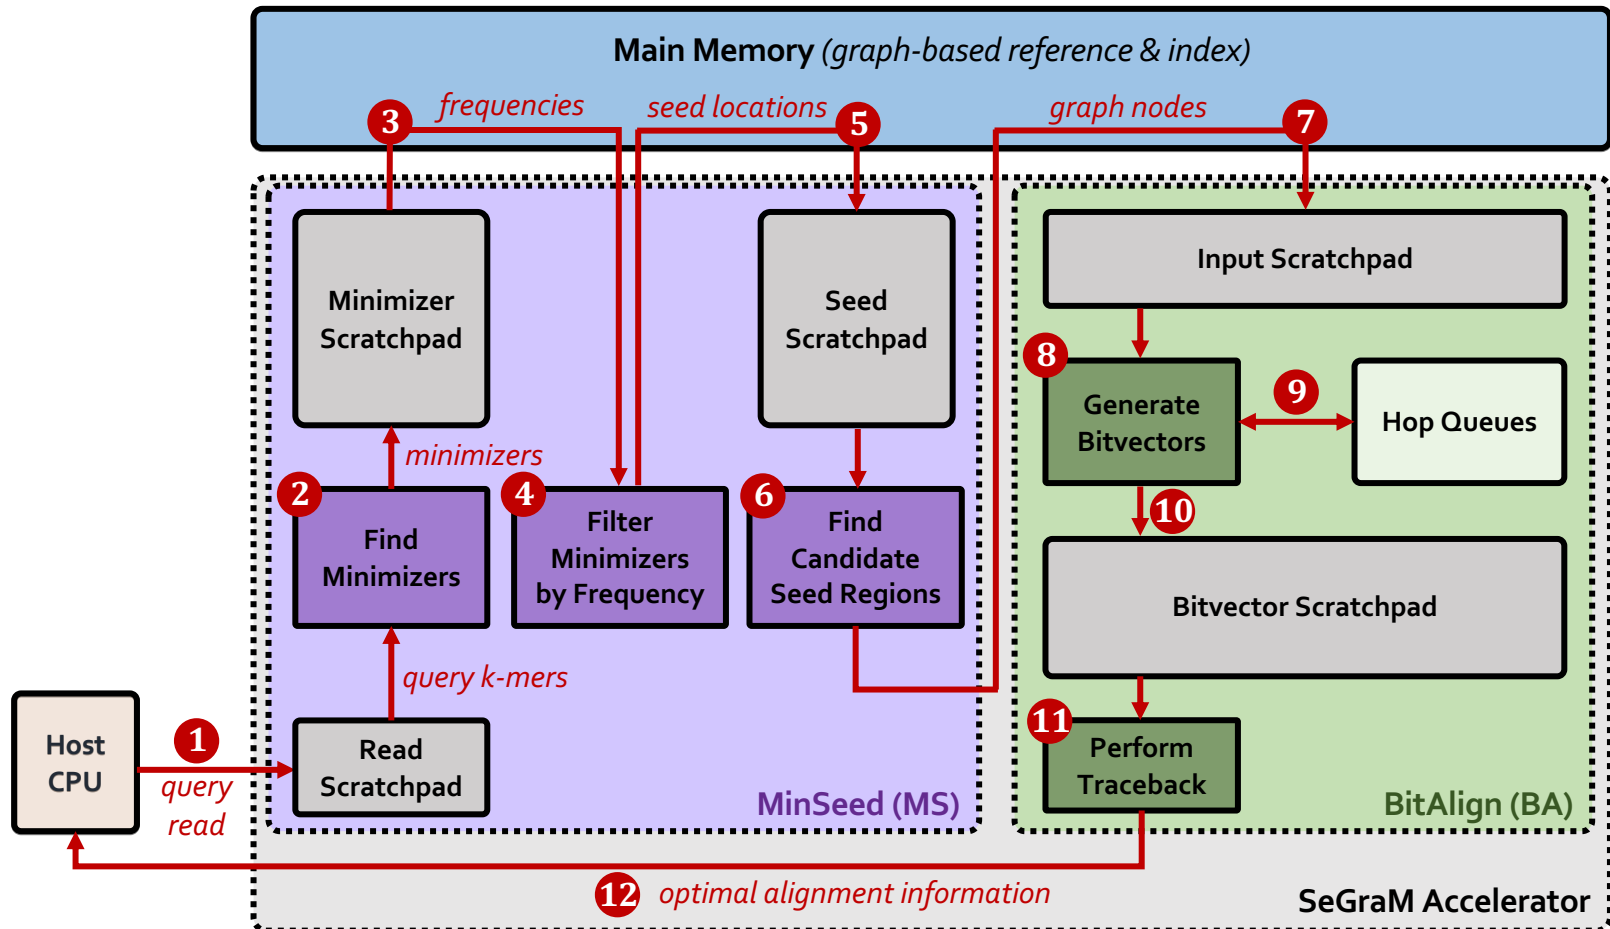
Main Memory (graph-based reference & index)

3 frequencies

seed locations 5

graph nodes 7

Minimizer Scratchpad

Seed Scratchpad

Input Scratchpad

minimizers

2 Find Minimizers

4 Filter Minimizers by Frequency

6 Find Candidate Seed Regions

8 Generate Bitvectors

9

Hop Queues

10

Bitvector Scratchpad

query k-mers

Host CPU

1 query read

Read Scratchpad

MinSeed (MS)

11 Perform Traceback

BitAlign (BA)

12 optimal alignment information

SeGraM Accelerator